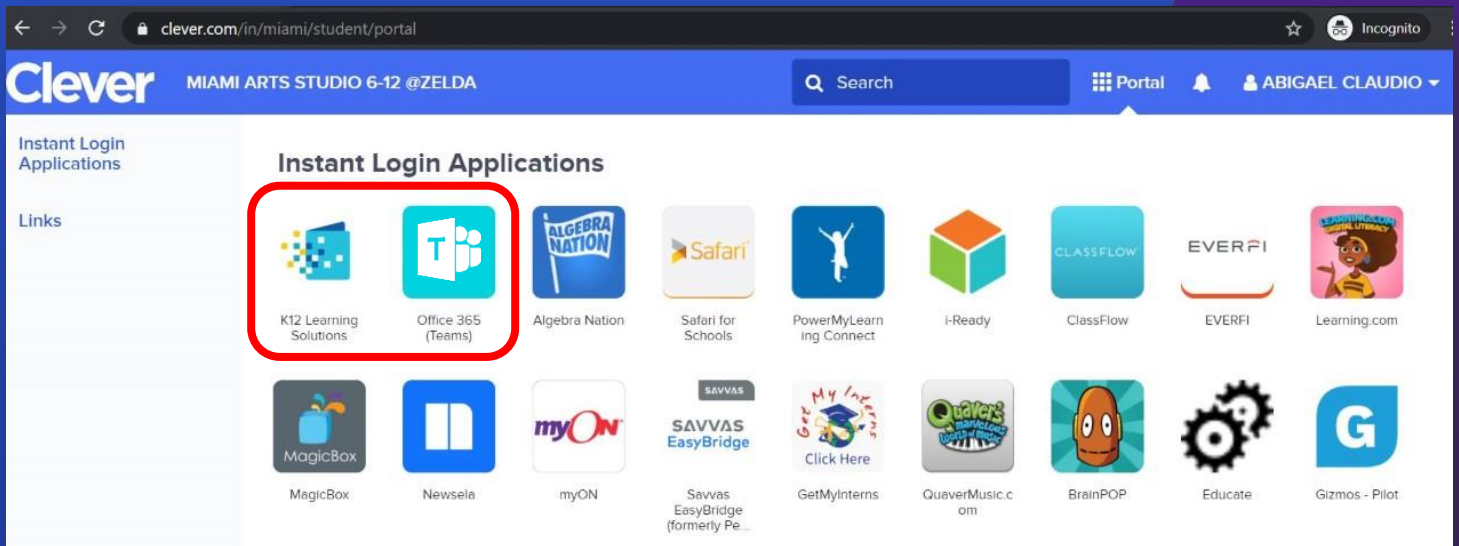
clever.com/in/miami/student/portal

Incognito

Clever MIAMI ARTS STUDIO 6-12 @ZELDA

Search

Portal

ABIGAEL CLAUDIO

Instant Login Applications

Links

Instant Login Applications

K12 Learning Solutions

Office 365 (Teams)

ALGEBRA NATION

Algebra Nation

Safari

Safari for Schools

PowerMyLearning Connect

i-Ready

CLASSFLOW

ClassFlow

EVERFI

EVERFI

LEARNING.COM DIGITAL LITERACY

Learning.com

MagicBox

MagicBox

Newsela

myON

myON

SAVVAS

SAVVAS EasyBridge

Savvas EasyBridge (formerly Pe...

Get My Interns

Click Here

GetMyInterns

Quaver's Marvelous World of Music

QuaverMusic.com

BrainPOP

Educate

G

Gizmos - Pilot